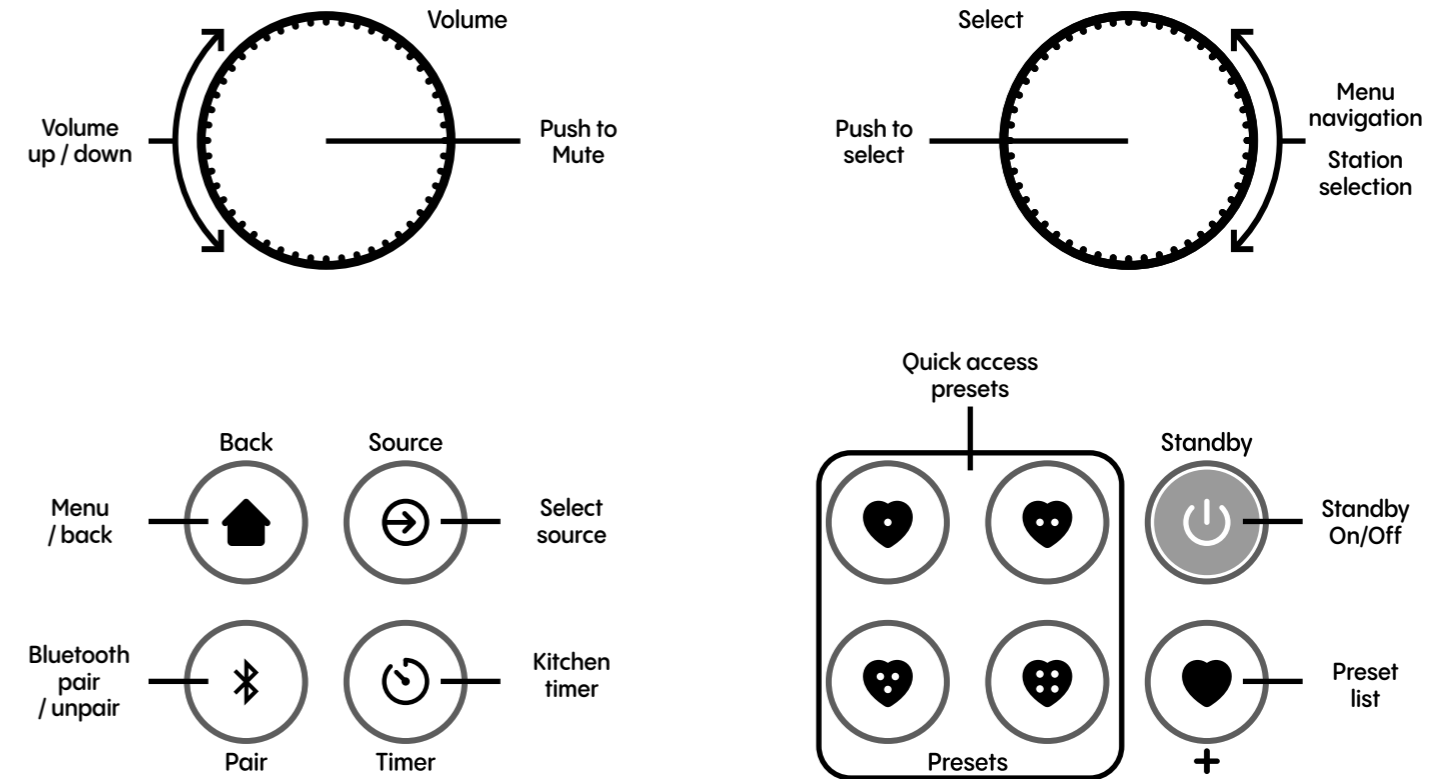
Volume

Volume up / down

Push to Mute

Select

Push to select

Menu navigation

Station selection

Back

Source

Menu / back

Select source

Bluetooth pair / unpair

Kitchen timer

Pair

Timer

Quick access presets

Standby

Standby On/Off

Preset list

Presets

+